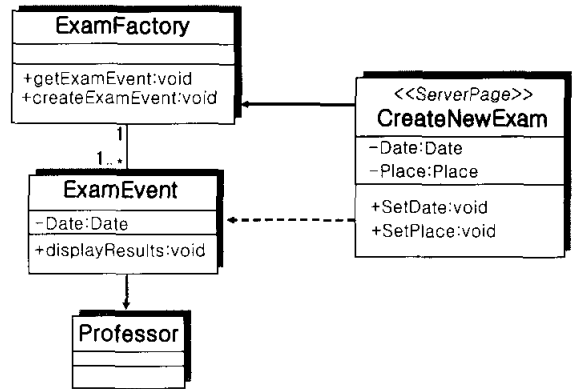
ExamFactory

+getExamEvent:void
+createExamEvent:void

1

1..*

ExamEvent

-Date:Date

+displayResults:void

Professor

<<ServerPage>>
CreateNewExam

-Date:Date
-Place:Place

+SetDate:void
+SetPlace:void